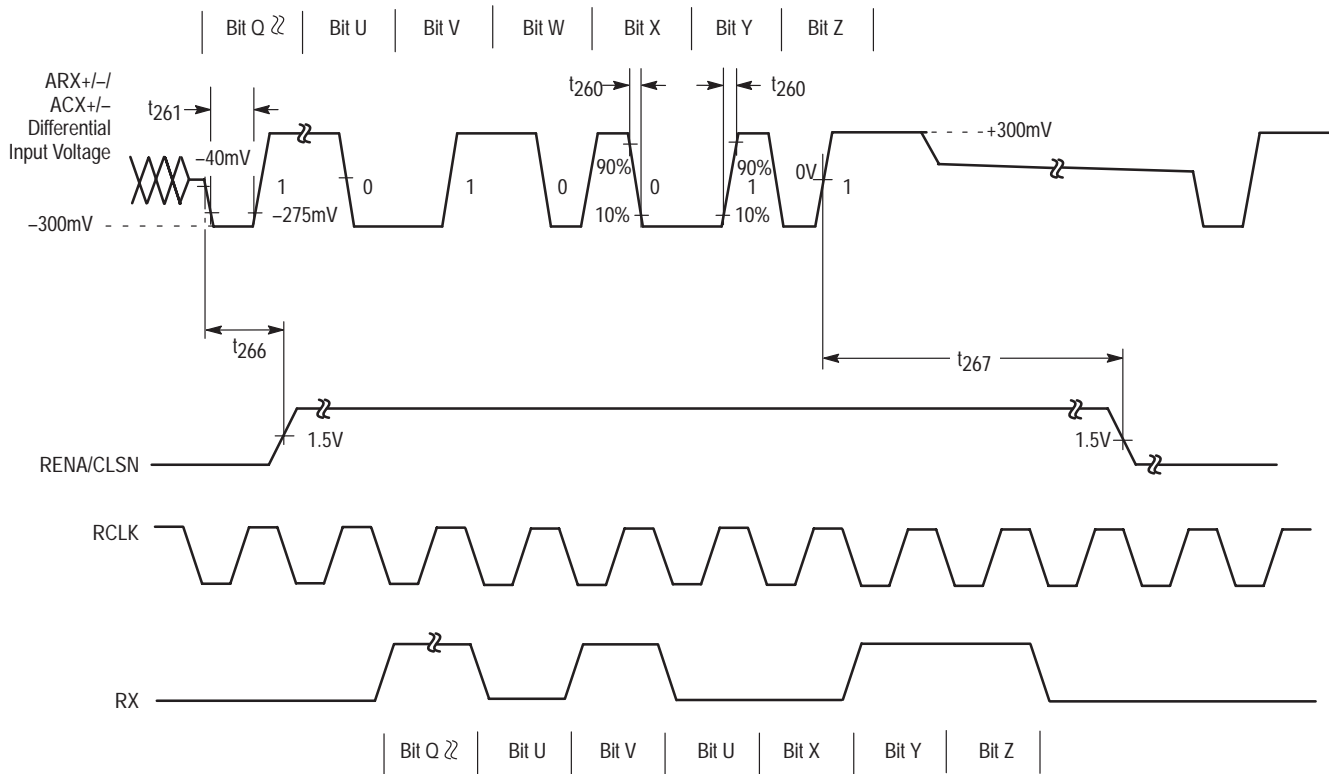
Bit Q ≈ | Bit U | Bit V | Bit W | Bit X | Bit Y | Bit Z

ARX+/–/ ACX+/– Differential Input Voltage

$t_{261}$

$t_{260}$

$t_{260}$

–40mV

–300mV

1

–275mV

0

1

0

90%

10%

0

90%

1

10%

0V

1

+300mV

$t_{266}$

$t_{267}$

1.5V

1.5V

RENA/CLSN

RCLK

RX

Bit Q ≈ | Bit U | Bit V | Bit U | Bit X | Bit Y | Bit Z